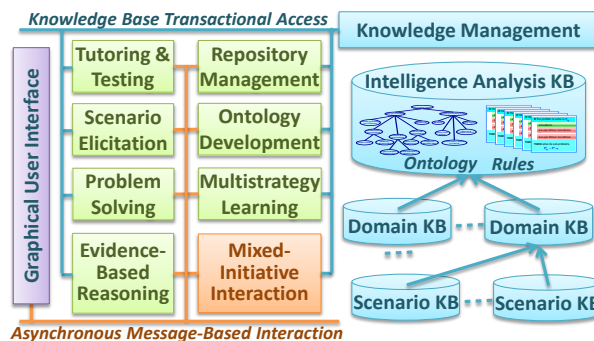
Knowledge Base Transactional Access

Knowledge Management

Graphical User Interface

Tutoring & Testing

Repository Management

Scenario Elicitation

Ontology Development

Problem Solving

Multistrategy Learning

Evidence-Based Reasoning

Mixed-Initiative Interaction

Intelligence Analysis KB

Ontology Rules

Domain KB

Domain KB

Scenario KB

Scenario KB

Asynchronous Message-Based Interaction